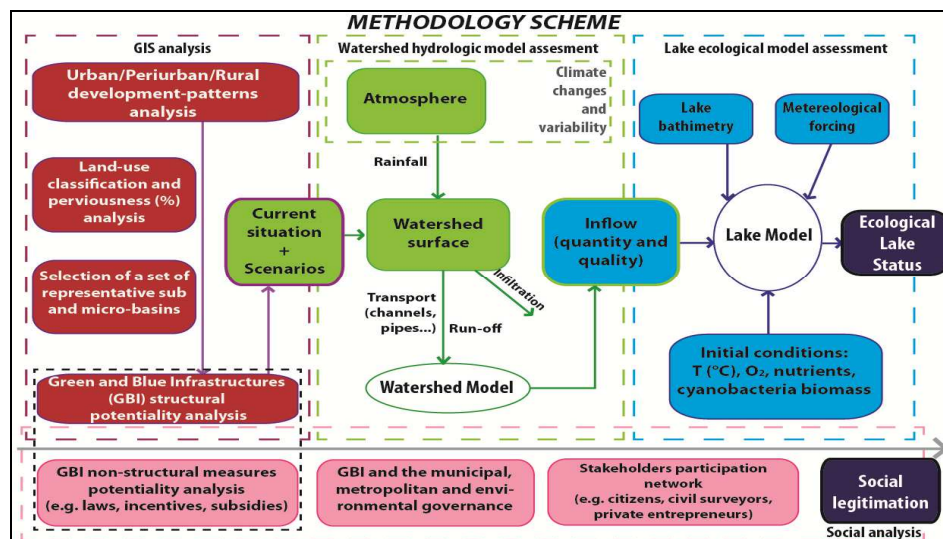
METHODOLOGY SCHEME

GIS analysis

Urban/Periurban/Rural development-patterns analysis

Land-use classification and perviousness (%) analysis

Selection of a set of representative sub and micro-basins

Green and Blue Infrastructures (GBI) structural potentiality analysis

Current situation + Scenarios

Watershed hydrologic model assesment

Atmosphere

Climate changes and variability

Rainfall

Watershed surface

Infiltration

Transport (channels, pipes...)

Run-off

Watershed Model

Inflow (quantity and quality)

Lake ecological model assessment

Lake bathimetry

Metereological forcing

Lake Model

Ecological Lake Status

Initial conditions: T (°C), $O_2$, nutrients, cyanobacteria biomass

GBI non-structural measures potentiality analysis (e.g. laws, incentives, subsidies)

GBI and the municipal, metropolitan and environmental governance

Stakeholders participation network (e.g. citizens, civil surveyors, private entrepreneurs)

Social legitimation

Social analysis